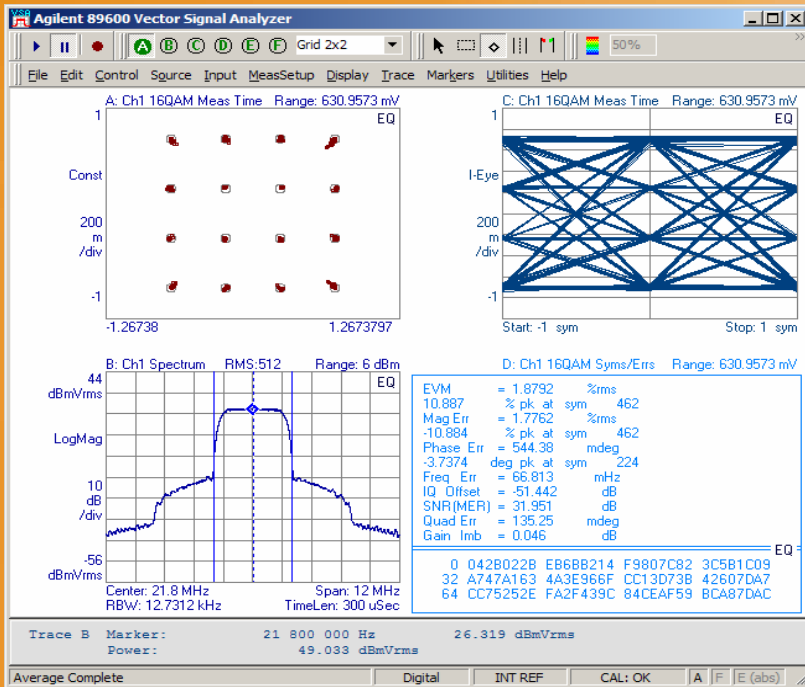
Agilent 89600 Vector Signal Analyzer

A B C D E F Grid 2x2 50%

File Edit Control Source Input MeasSetup Display Trace Markers Utilities Help

A: Ch1 16QAM Meas Time Range: 630.9573 mV
EQ
1
Const
200
m
/div
-1
-1.26738 1.2673797

C: Ch1 16QAM Meas Time Range: 630.9573 mV
EQ
1
I-Eye
200
m
/div
-1
Start: -1 sym Stop: 1 sym

B: Ch1 Spectrum RMS:512 Range: 6 dBm
EQ
44
dBmVrms
LogMag
10
dB
/div
-56
dBmVrms
Center: 21.8 MHz Span: 12 MHz
RBW: 12.7312 kHz TimeLen: 300 uSec

D: Ch1 16QAM Syms/Errs Range: 630.9573 mV

| | | | | |
|---|---|---|---|---|
| EVM | = 1.8792 | %rms | | |
| 10.887 | % pk at | sym | 462 | |
| Mag Err | = 1.7762 | %rms | | |
| -10.884 | % pk at | sym | 462 | |
| Phase Err | = 544.38 | mdeg | | |
| -3.7374 | deg pk at | sym | 224 | |
| Freq Err | = 66.813 | mHz | | |
| IQ Offset | = -51.442 | dB | | |
| SNR(MER) | = 31.951 | dB | | |
| Quad Err | = 135.25 | mdeg | | |
| Gain Imb | = 0.046 | dB | | |

EQ
0 042B022B EB6BB214 F9807C82 3C5B1C09
32 A747A163 4A3E966F CC13D73B 42607DA7
64 CC75252E FA2F439C 84CEAF59 BCA87DAC

Trace B Marker: 21 800 000 Hz 26.319 dBmVrms
Power: 49.033 dBmVrms

Average Complete | Digital | INT REF | CAL: OK | A | F | E (abs)